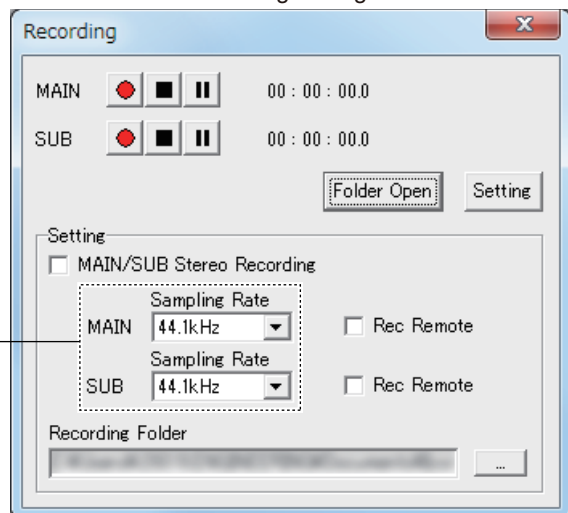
Recording

MAIN 00 : 00 : 00.0

SUB 00 : 00 : 00.0

Folder Open Setting

Setting

MAIN/SUB Stereo Recording

Sampling Rate

MAIN 44.1kHz

Rec Remote

Sampling Rate

SUB 44.1kHz

Rec Remote

Recording Folder

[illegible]

...